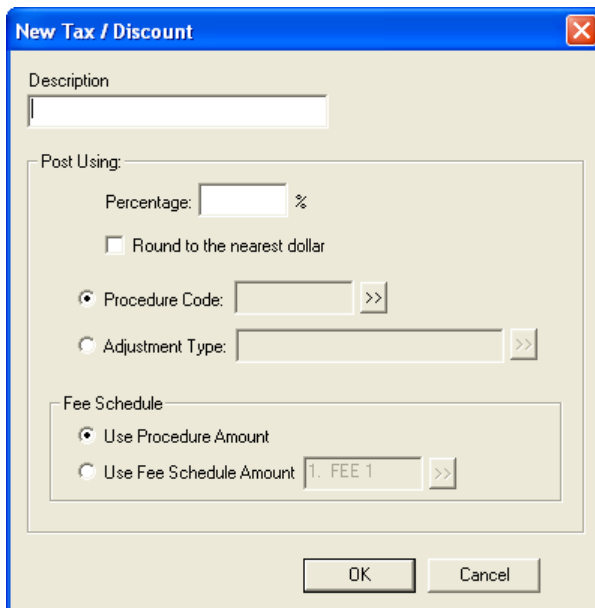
New Tax / Discount

Description

Post Using:

Percentage: %

Round to the nearest dollar

Procedure Code: >>

Adjustment Type: >>

Fee Schedule

Use Procedure Amount

Use Fee Schedule Amount 1. FEE 1 >>

OK

Cancel